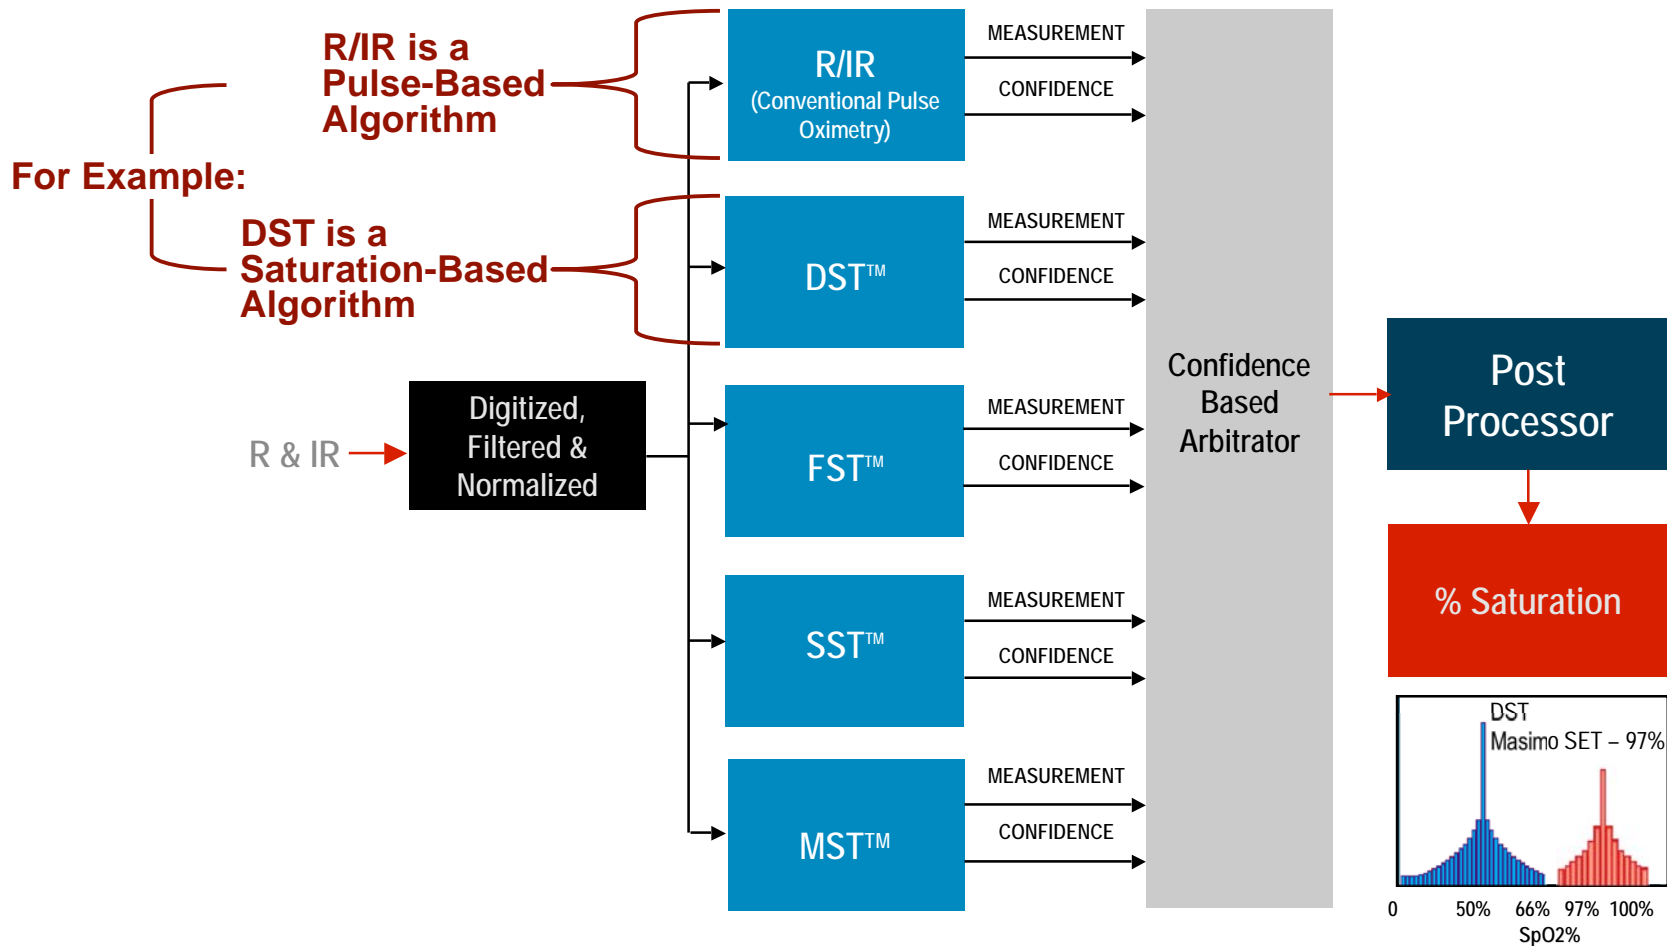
R/IR is a Pulse-Based Algorithm

For Example:

DST is a Saturation-Based Algorithm

R & IR

Digitized, Filtered & Normalized

R/IR (Conventional Pulse Oximetry)

MEASUREMENT

CONFIDENCE

DST™

MEASUREMENT

CONFIDENCE

FST™

MEASUREMENT

CONFIDENCE

SST™

MEASUREMENT

CONFIDENCE

MST™

MEASUREMENT

CONFIDENCE

Confidence Based Arbitrator

Post Processor

% Saturation

DST

Masimo SET – 97%

0 50% 66% 97% 100%

SpO2%